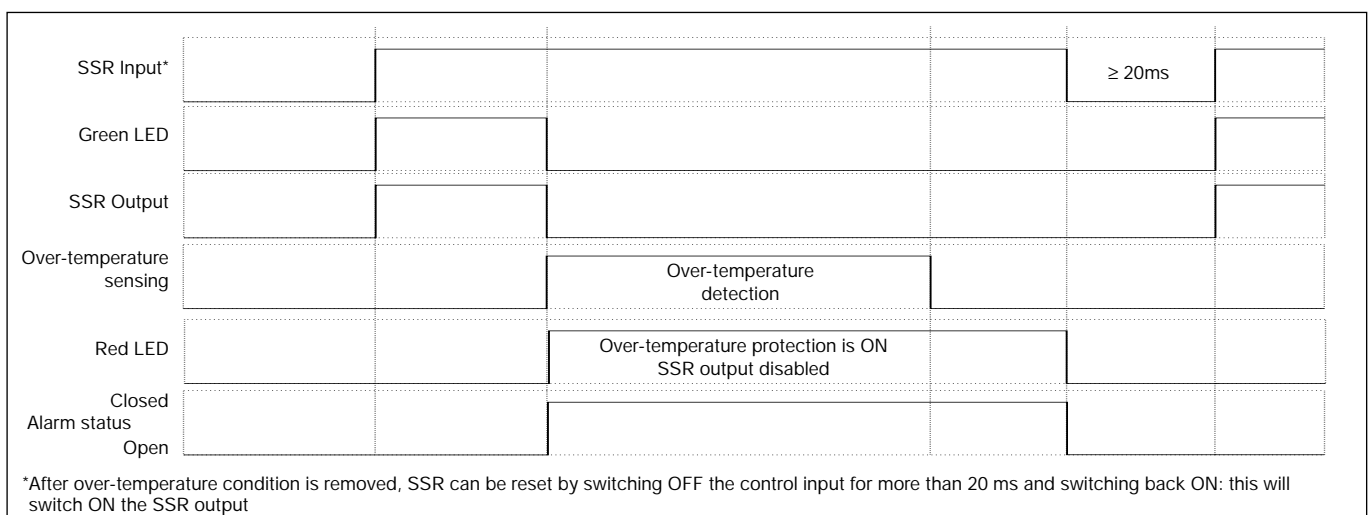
SSR Input*

$\geq$ 20ms

Green LED

SSR Output

Over-temperature sensing

Over-temperature detection

Red LED

Over-temperature protection is ON
SSR output disabled

Closed
Alarm status
Open

*After over-temperature condition is removed, SSR can be reset by switching OFF the control input for more than 20 ms and switching back ON: this will switch ON the SSR output